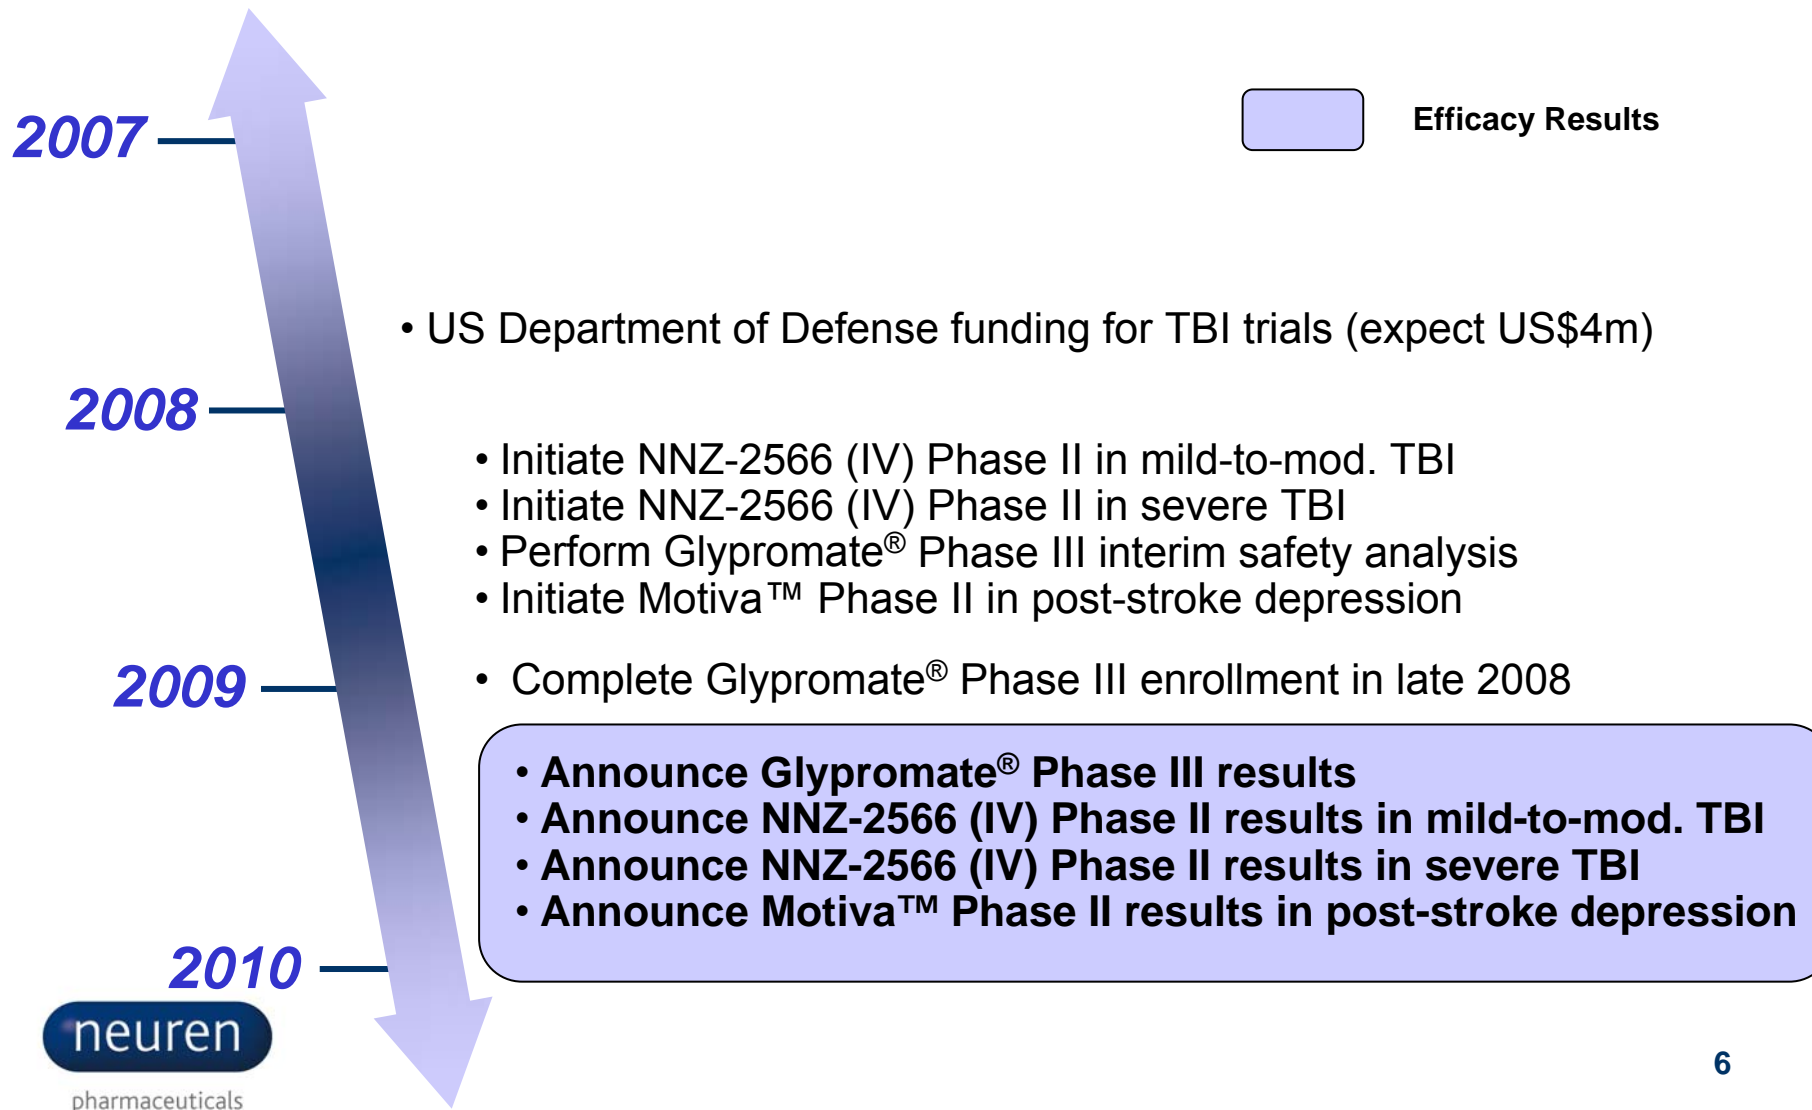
2007

Efficacy Results

• US Department of Defense funding for TBI trials (expect US$4m)

2008

• Initiate NNZ-2566 (IV) Phase II in mild-to-mod. TBI
• Initiate NNZ-2566 (IV) Phase II in severe TBI
• Perform Glypromate® Phase III interim safety analysis
• Initiate Motiva™ Phase II in post-stroke depression

2009

• Complete Glypromate® Phase III enrollment in late 2008

• Announce Glypromate® Phase III results
• Announce NNZ-2566 (IV) Phase II results in mild-to-mod. TBI
• Announce NNZ-2566 (IV) Phase II results in severe TBI
• Announce Motiva™ Phase II results in post-stroke depression

2010

neuren
pharmaceuticals

6